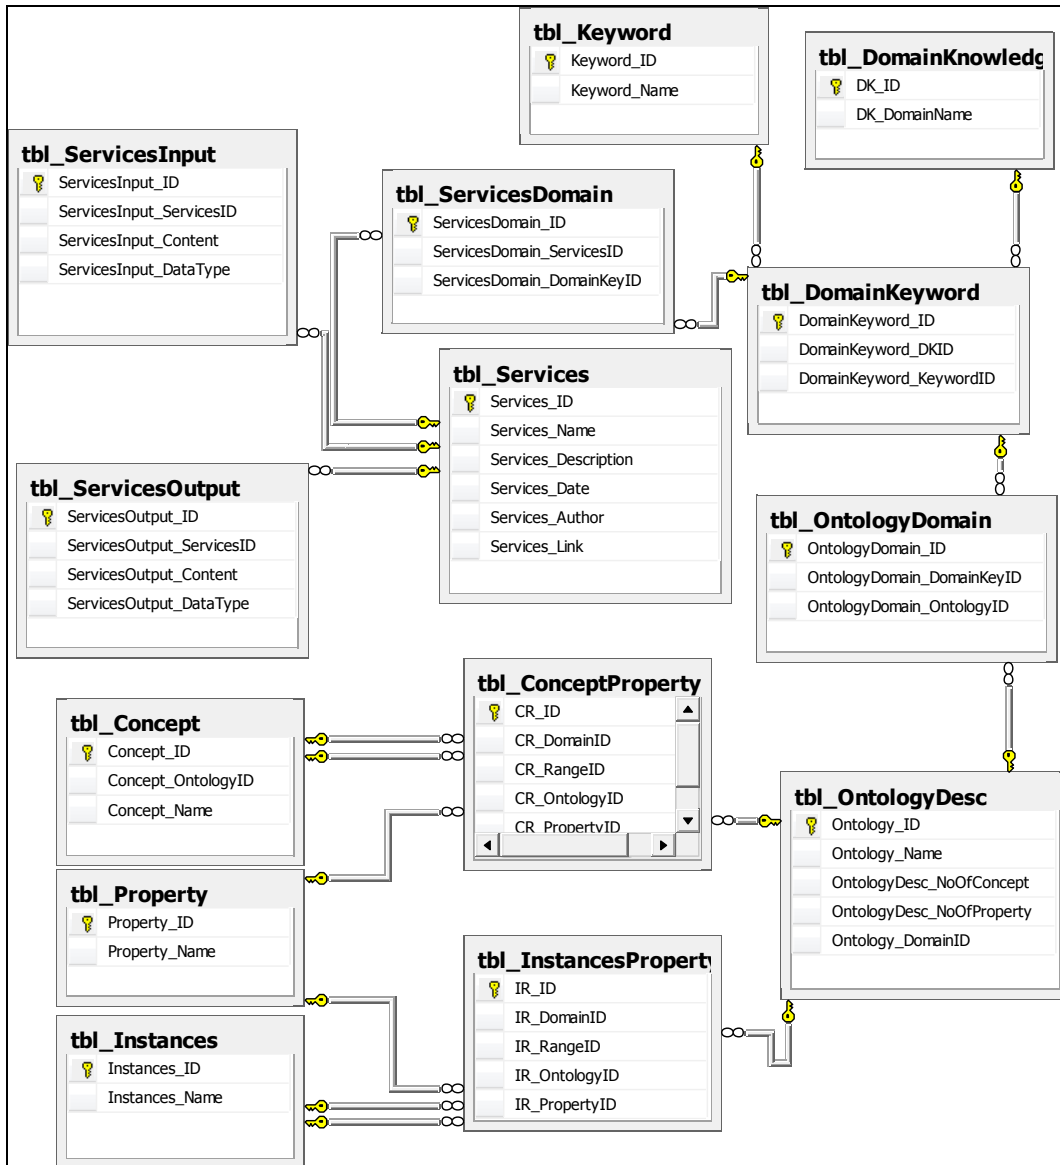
tbl_Keyword
Keyword_ID
Keyword_Name

tbl_DomainKnowledg
DK_ID
DK_DomainName

tbl_ServicesInput
ServicesInput_ID
ServicesInput_ServicesID
ServicesInput_Content
ServicesInput_DataType

tbl_ServicesDomain
ServicesDomain_ID
ServicesDomain_ServicesID
ServicesDomain_DomainKeyID

tbl_DomainKeyword
DomainKeyword_ID
DomainKeyword_DKID
DomainKeyword_KeywordID

tbl_Services
Services_ID
Services_Name
Services_Description
Services_Date
Services_Author
Services_Link

tbl_ServicesOutput
ServicesOutput_ID
ServicesOutput_ServicesID
ServicesOutput_Content
ServicesOutput_DataType

tbl_OntologyDomain
OntologyDomain_ID
OntologyDomain_DomainKeyID
OntologyDomain_OntologyID

tbl_Concept
Concept_ID
Concept_OntologyID
Concept_Name

tbl_ConceptProperty
CR_ID
CR_DomainID
CR_RangeID
CR_OntologyID
CR_PropertyID

tbl_OntologyDesc
Ontology_ID
Ontology_Name
OntologyDesc_NoOfConcept
OntologyDesc_NoOfProperty
Ontology_DomainID

tbl_Property
Property_ID
Property_Name

tbl_InstancesPropert
IR_ID
IR_DomainID
IR_RangeID
IR_OntologyID
IR_PropertyID

tbl_Instances
Instances_ID
Instances_Name